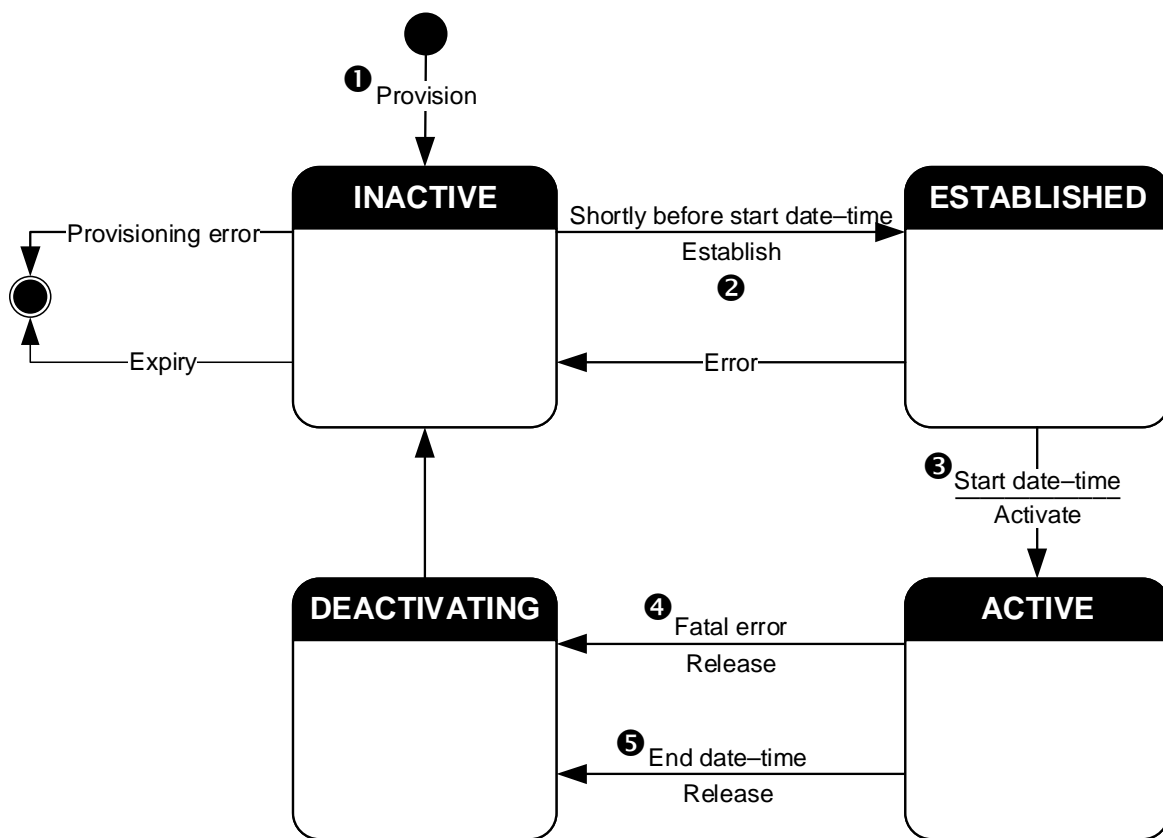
❶ Provision

INACTIVE

ESTABLISHED

Provisioning error

Shortly before start date–time

Establish

❷

Expiry

Error

❸ Start date–time

Activate

DEACTIVATING

ACTIVE

❹ Fatal error

Release

❺ End date–time

Release